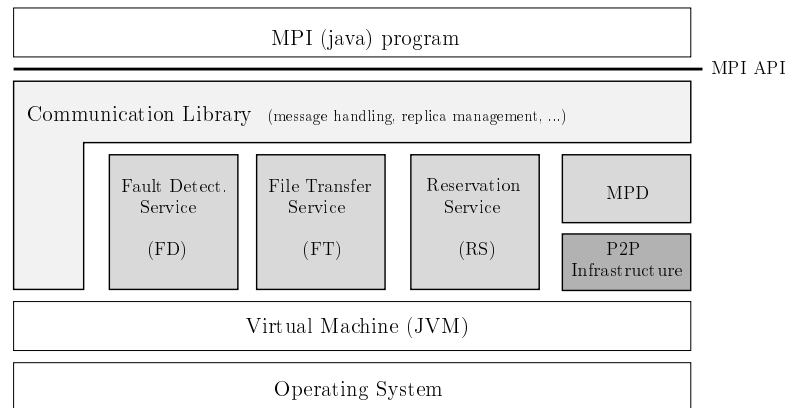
MPI (java) program

MPI API

Communication Library (message handling, replica management, ...)

Fault Detect. Service

(FD)

File Transfer Service

(FT)

Reservation Service

(RS)

MPD

P2P Infrastructure

Virtual Machine (JVM)

Operating System